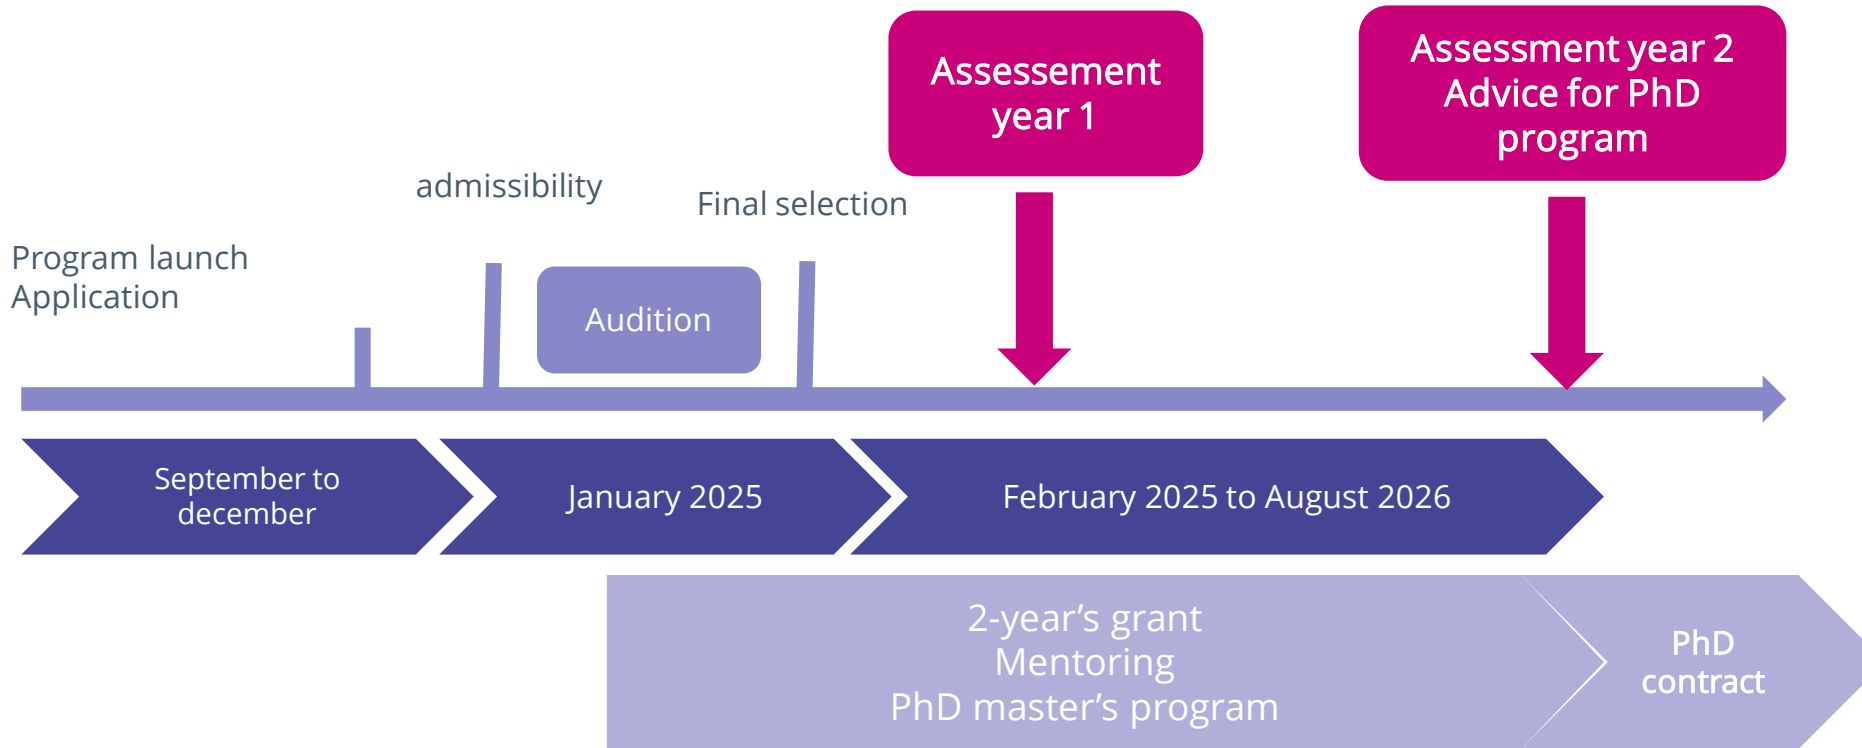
Assessment year 1

Assessment year 2
Advice for PhD program

admissibility

Final selection

Program launch
Application

Audition

September to december

January 2025

February 2025 to August 2026

2-year’s grant
Mentoring
PhD master’s program

PhD contract